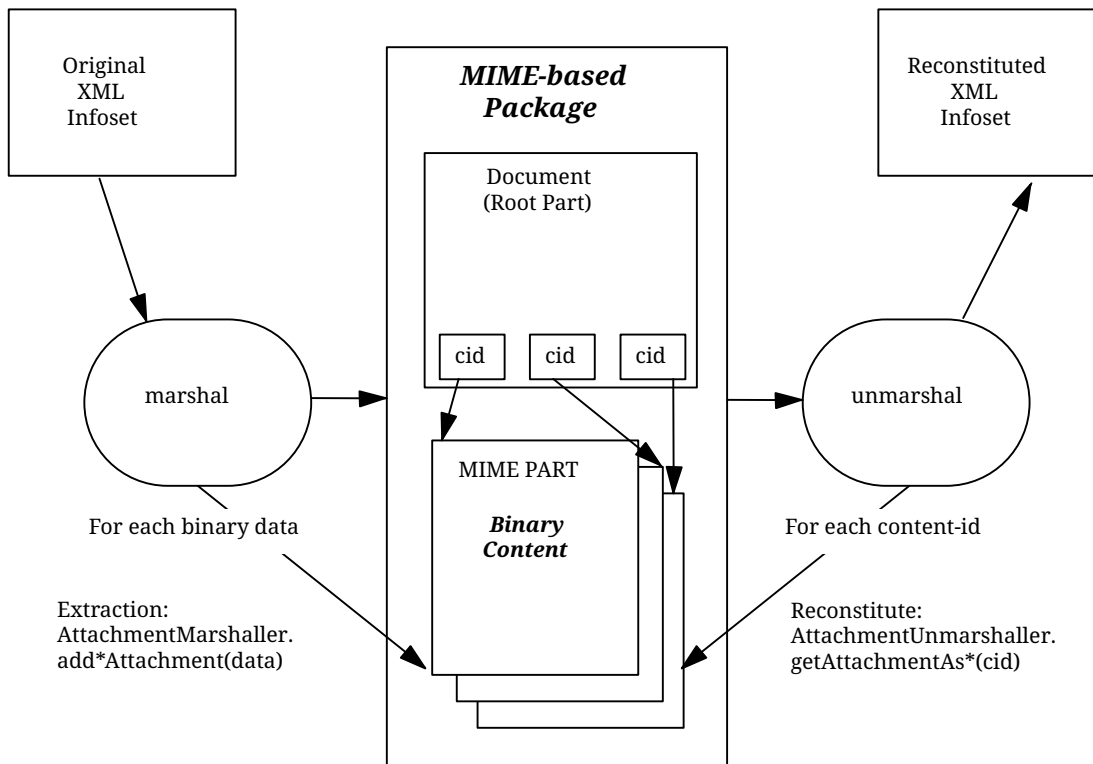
Original XML Infoset

MIME-based Package

Reconstituted XML Infoset

Document (Root Part)

cid

cid

cid

marshal

unmarshal

MIME PART

Binary Content

For each binary data

For each content-id

Extraction: AttachmentMarshaller. add*Attachment(data)

Reconstitute: AttachmentUnmarshaller. getAttachmentAs*(cid)